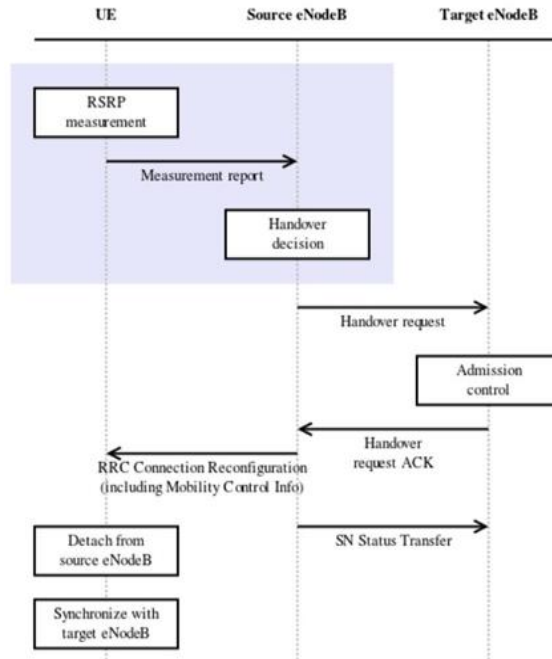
UE

Source eNodeB

Target eNodeB

RSRP measurement

Measurement report

Handover decision

Handover request

Admission control

Handover request ACK

RRC Connection Reconfiguration (including Mobility Control Info)

Detach from source eNodeB

SN Status Transfer

Synchronize with target eNodeB